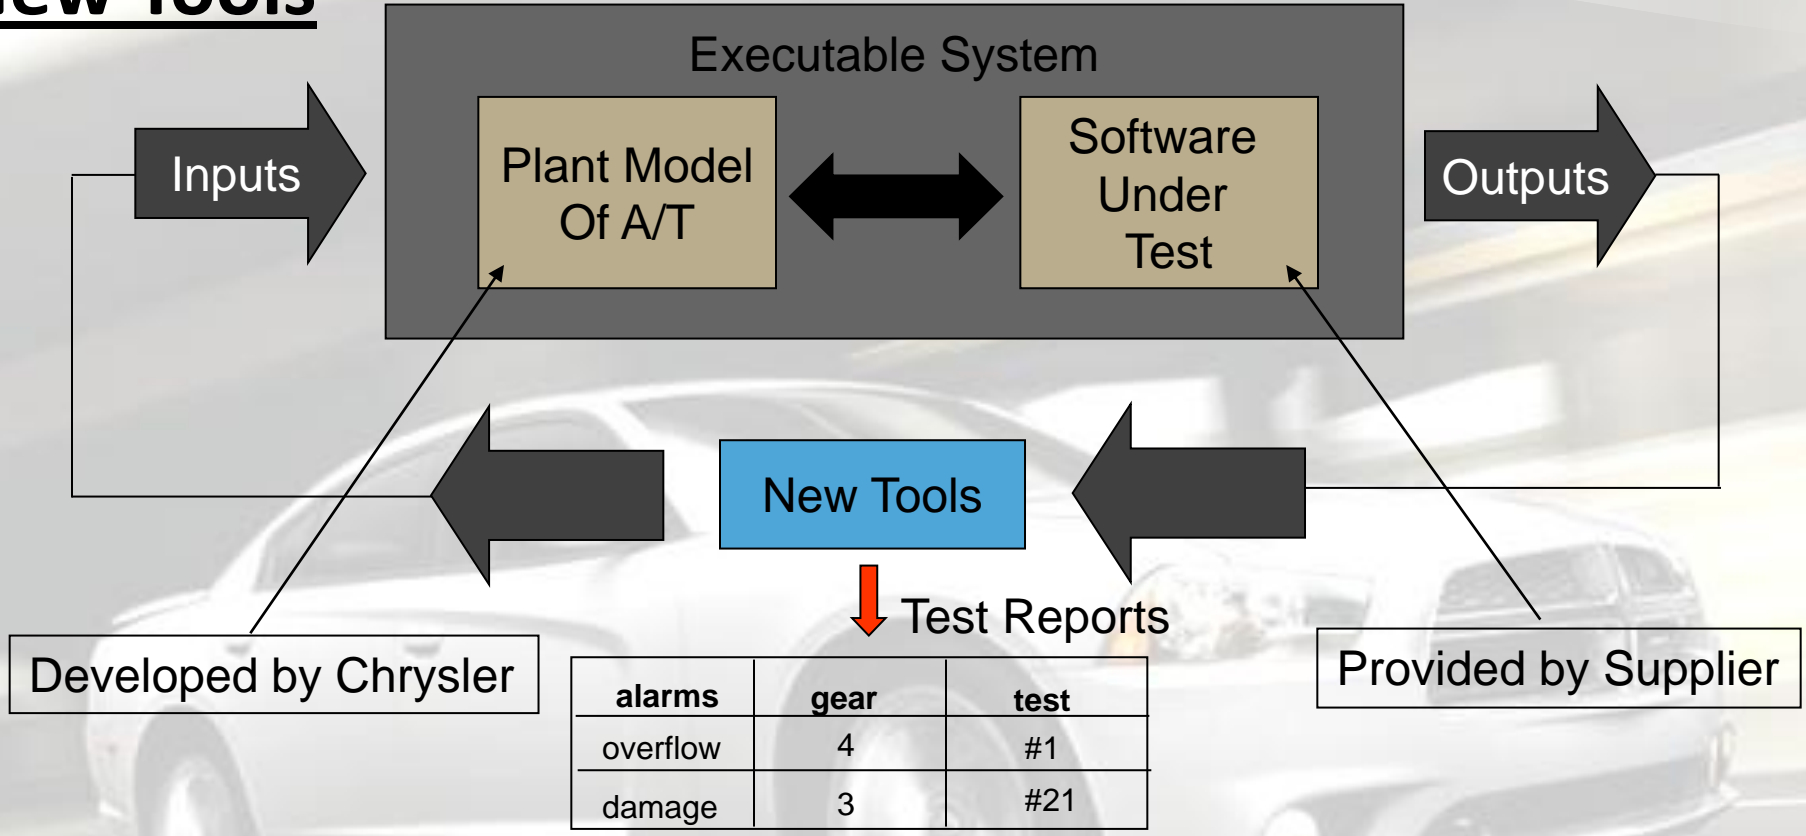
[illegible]ew Tools

Executable System

Inputs

Plant Model Of A/T

Software Under Test

Outputs

New Tools

Test Reports

Developed by Chrysler

Provided by Supplier

| alarms | gear | test |
|---|---|---|
| overflow | 4 | #1 |
| damage | 3 | #21 |